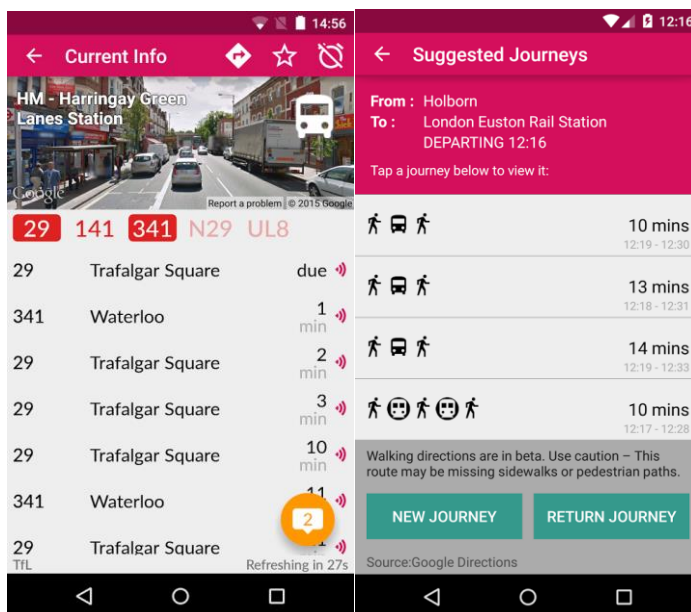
14:56

Current Info

HM - Harringay Green Lanes Station

Google Report a problem © 2015 Google

29 141 341 N29 UL8

| | | |
|---|---|---|
| 29 | Trafalgar Square | due |
| 341 | Waterloo | 1 min |
| 29 | Trafalgar Square | 2 min |
| 29 | Trafalgar Square | 3 min |
| 29 | Trafalgar Square | 10 min |
| 341 | Waterloo | 11 |
| 29 | Trafalgar Square | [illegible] |

2

TfL Refreshing in 27s

12:16

Suggested Journeys

From : Holborn
To : London Euston Rail Station
DEPARTING 12:16

Tap a journey below to view it:

10 mins
12:19 - 12:30

13 mins
12:18 - 12:31

14 mins
12:19 - 12:33

10 mins
12:17 - 12:28

Walking directions are in beta. Use caution – This route may be missing sidewalks or pedestrian paths.

NEW JOURNEY RETURN JOURNEY

Source:Google Directions